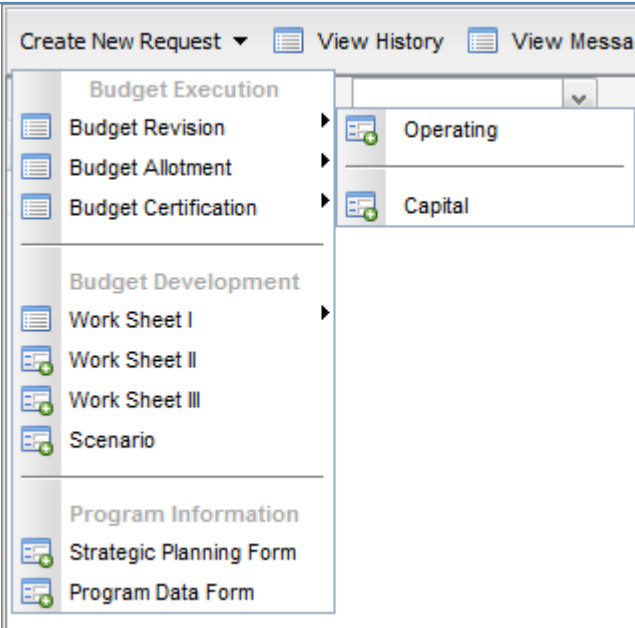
Create New Request ▼ View History View Messa

Budget Execution
Budget Revision
Budget Allotment
Budget Certification

Operating

Capital

Budget Development
Work Sheet I
Work Sheet II
Work Sheet III
Scenario

Program Information
Strategic Planning Form
Program Data Form